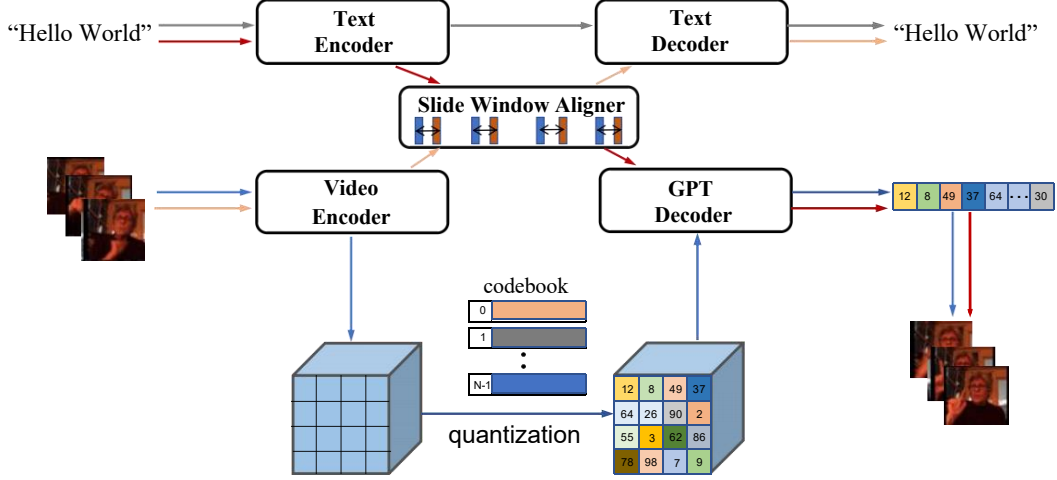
"Hello World"

Text Encoder

Text Decoder

"Hello World"

Slide Window Aligner

Video Encoder

GPT Decoder

| 12 | 8 | 49 | 37 | 64 | $\cdots$ | 30 |
|---|---|---|---|---|---|---|

codebook

0

1

N-1

quantization

| 12 | 8 | 49 | 37 |
|---|---|---|---|
| 64 | 26 | 90 | 2 |
| 55 | 3 | 62 | 86 |
| 78 | 98 | 7 | 9 |